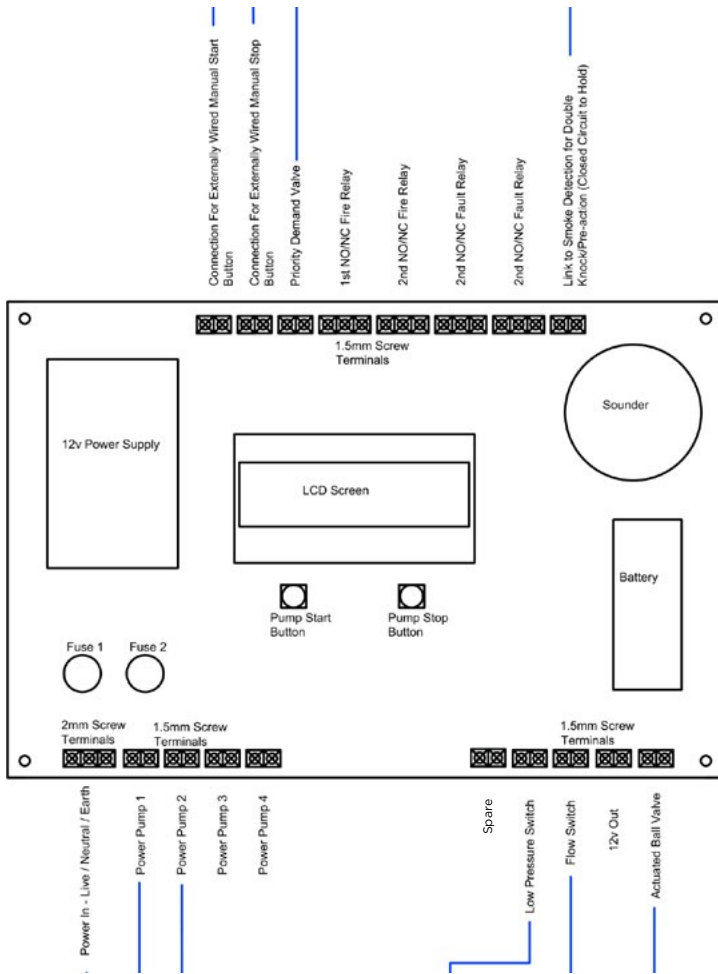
Connection For Externally Wired Manual Start Button
Connection For Externally Wired Manual Stop Button
Priority Demand Valve
1st NO/NC Fire Relay
2nd NO/NC Fire Relay
2nd NO/NC Fault Relay
2nd NO/NC Fault Relay
Link to Smoke Detection for Double Knock/Pre-action (Closed Circuit to Hold)

1.5mm Screw Terminals

Sounder

12v Power Supply

LCD Screen

Battery

Pump Start Button

Pump Stop Button

Fuse 1

Fuse 2

2mm Screw Terminals

1.5mm Screw Terminals

1.5mm Screw Terminals

Power In - Live / Neutral / Earth
Power Pump 1
Power Pump 2
Power Pump 3
Power Pump 4

Spare
Low Pressure Switch
Flow Switch
12v Out
Actuated Ball Valve